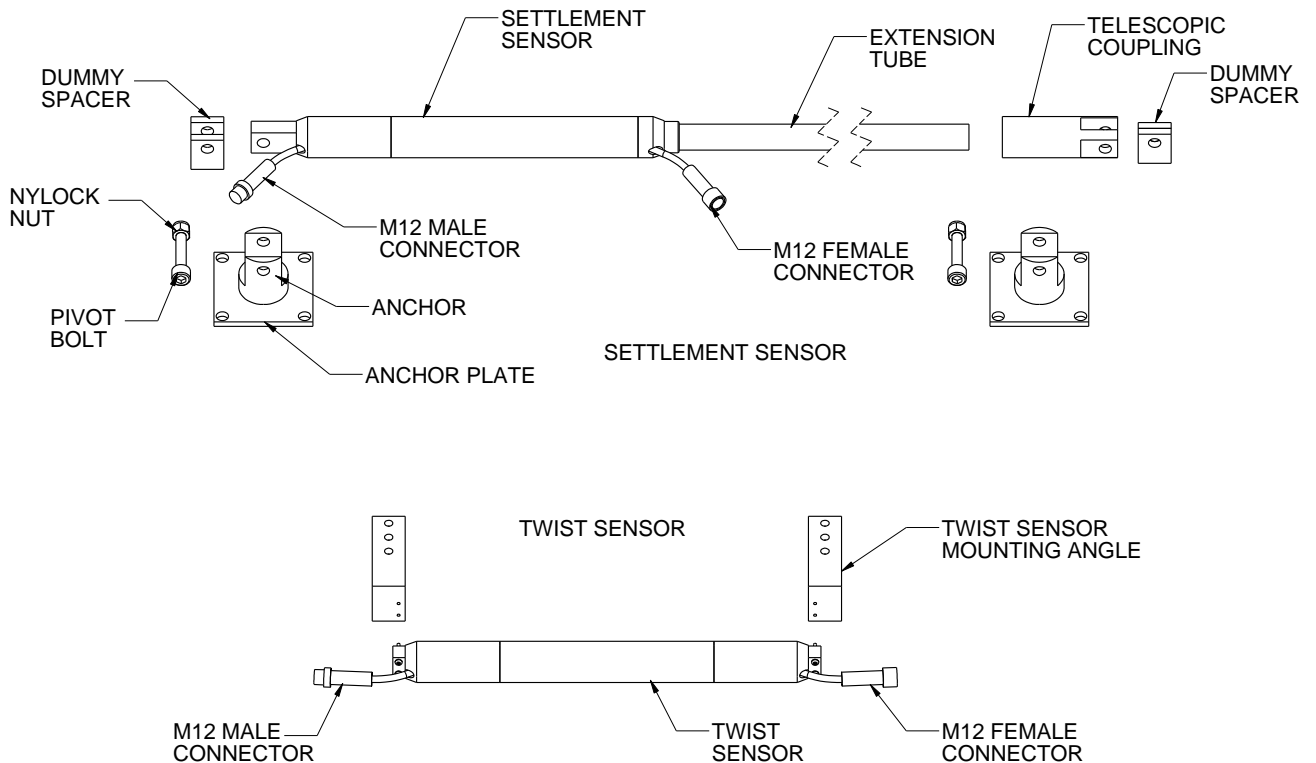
SETTLEMENT SENSOR

EXTENSION TUBE

TELESCOPIC COUPLING

DUMMY SPACER

DUMMY SPACER

NYLOCK NUT

M12 MALE CONNECTOR

M12 FEMALE CONNECTOR

PIVOT BOLT

ANCHOR

ANCHOR PLATE

SETTLEMENT SENSOR

TWIST SENSOR

TWIST SENSOR MOUNTING ANGLE

M12 MALE CONNECTOR

TWIST SENSOR

M12 FEMALE CONNECTOR